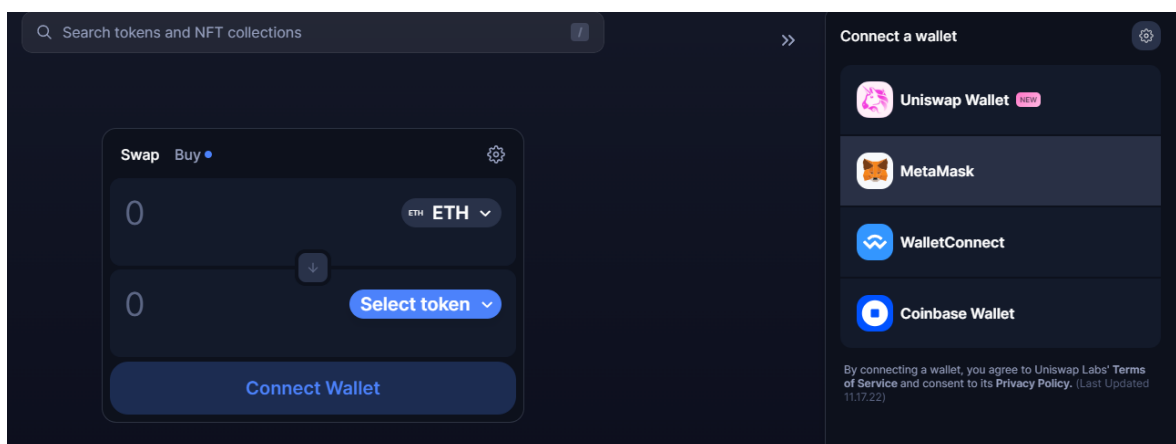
Search tokens and NFT collections
/

»

Swap Buy

0
ETH ETH

0
Select token

Connect Wallet

Connect a wallet

Uniswap Wallet NEW

MetaMask

WalletConnect

Coinbase Wallet

By connecting a wallet, you agree to Uniswap Labs' Terms of Service and consent to its Privacy Policy. (Last Updated 11.17.22)